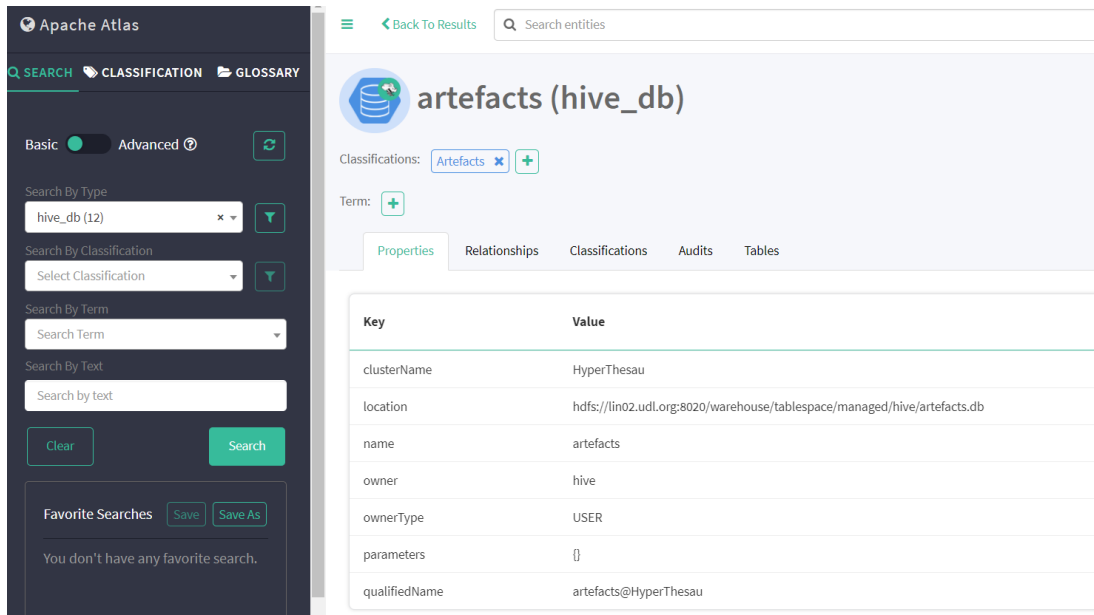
Apache Atlas

SEARCH CLASSIFICATION GLOSSARY

Basic Advanced

Search By Type
hive_db (12)

Search By Classification
Select Classification

Search By Term
Search Term

Search By Text
Search by text

Clear Search

Favorite Searches Save Save As

You don't have any favorite search.

Back To Results Search entities

artefacts (hive_db)

Classifications: Artefacts

Term:

Properties Relationships Classifications Audits Tables

| Key | Value |
|---|---|
| clusterName | HyperThesau |
| location | hdfs://lin02.udl.org:8020/warehouse/tablespace/managed/hive/artefacts.db |
| name | artefacts |
| owner | hive |
| ownerType | USER |
| parameters | {} |
| qualifiedName | artefacts@HyperThesau |